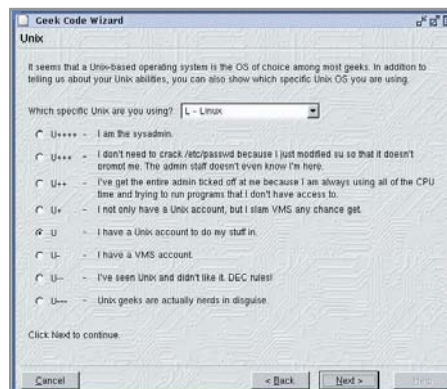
Geek Code Wizard

Unix

It seems that a Unix-based operating system is the OS of choice among most geeks. In addition to telling us about your Unix abilities, you can also show which specific Unix OS you are using.

Which specific Unix are you using? L - Linux

U++++ - I am the sysadmin.

U+++ - I don't need to crack /etc/passwd because I just modified su so that it doesn't prompt me. The admin staff doesn't even know I'm here.

U++ - I've get the entire admin ticked off at me because I am always using all of the CPU time and trying to run programs that I don't have access to.

U+ - I not only have a Unix account, but I slam VMS any chance get.

U - I have a Unix account to do my stuff in.

U- - I have a VMS account.

U-- - I've seen Unix and didn't like it. DEC rules!

U--- - Unix geeks are actually nerds in disguise.

Click Next to continue.

Cancel

< Back

Next >

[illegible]